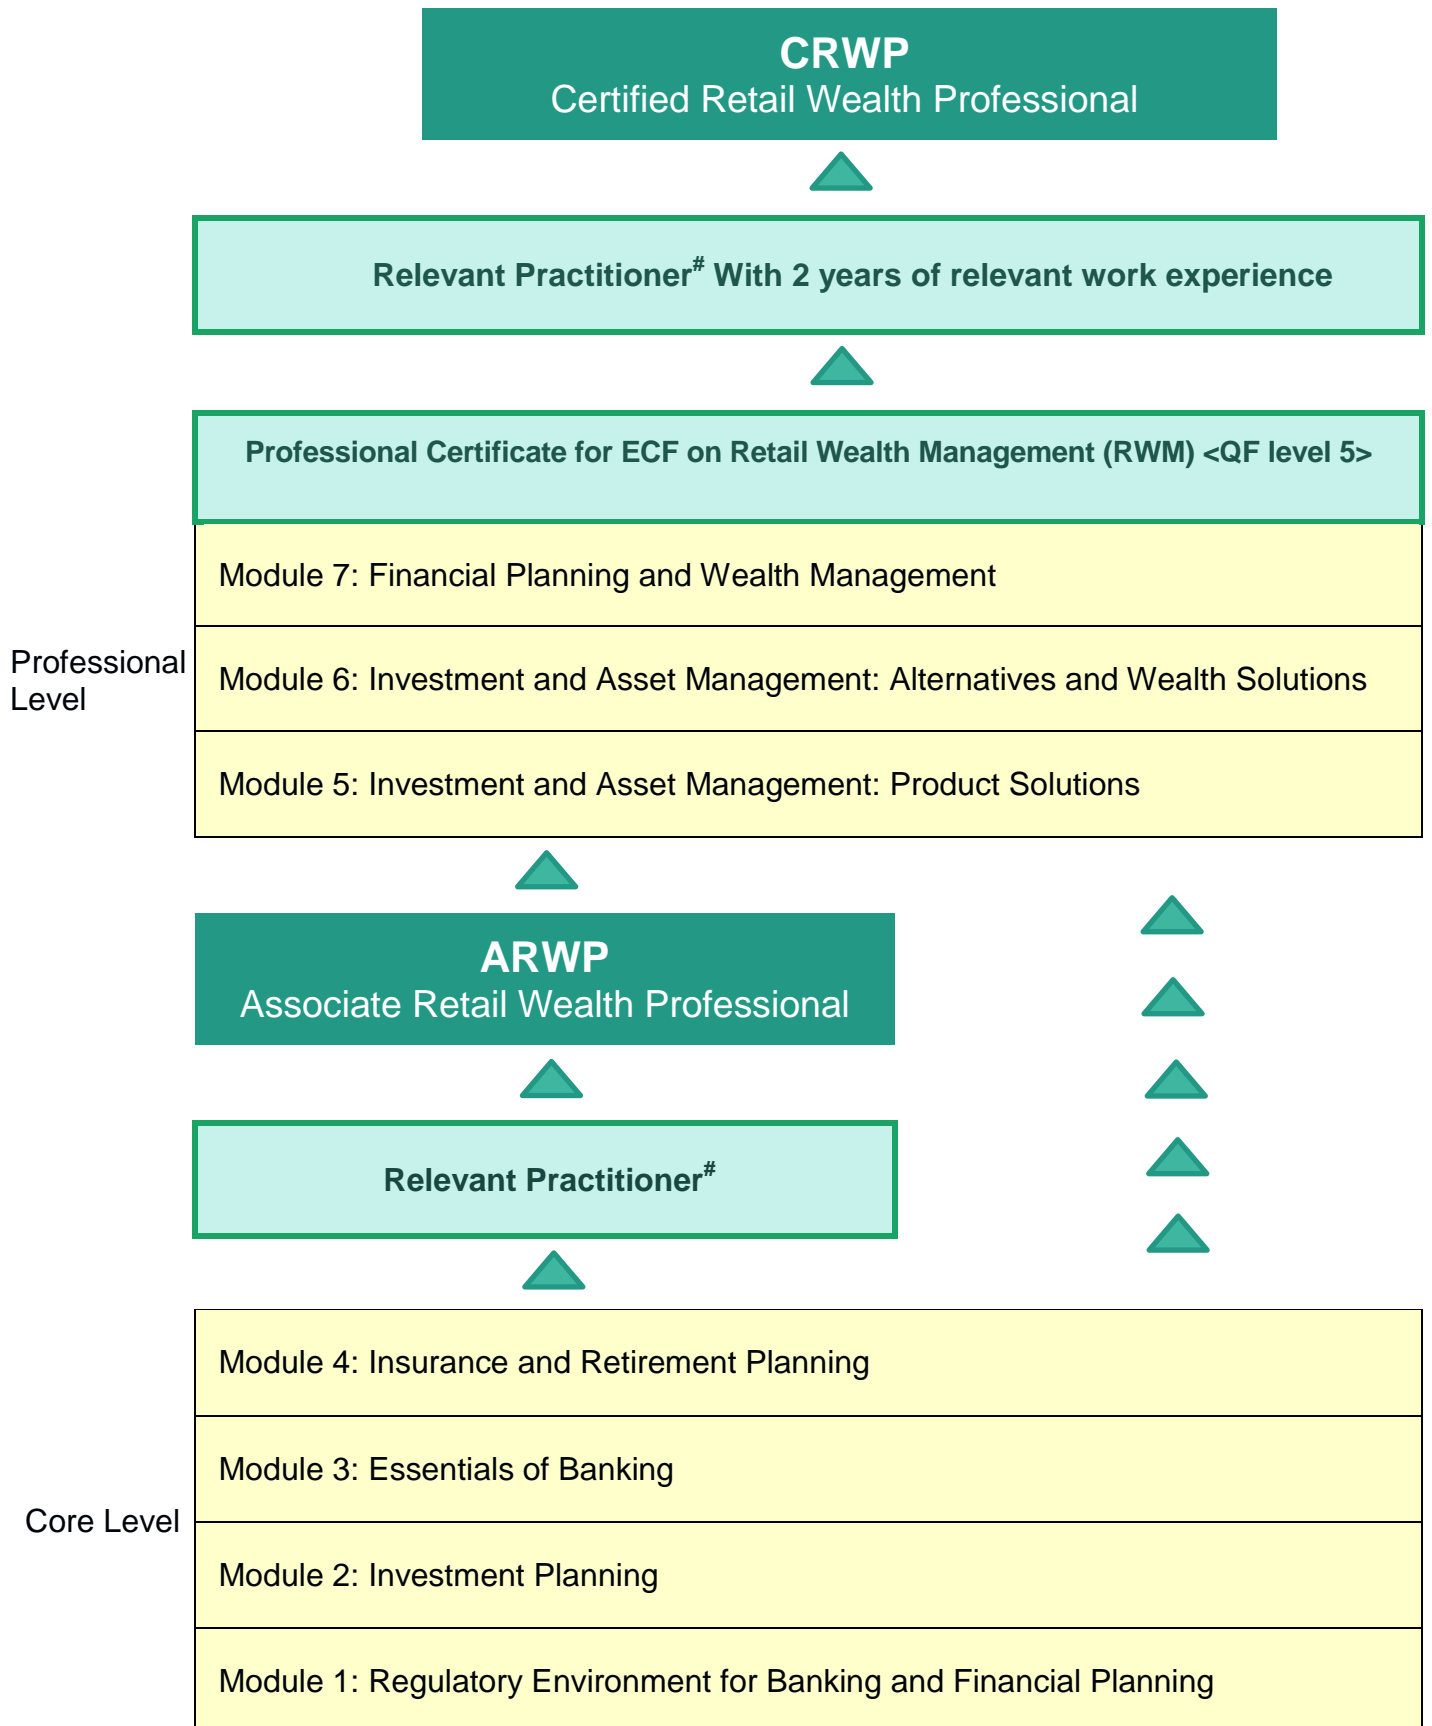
CRWP
Certified Retail Wealth Professional

Relevant Practitioner$^{\#}$ With 2 years of relevant work experience

Professional Certificate for ECF on Retail Wealth Management (RWM) <QF level 5>

Professional Level

Module 7: Financial Planning and Wealth Management

Module 6: Investment and Asset Management: Alternatives and Wealth Solutions

Module 5: Investment and Asset Management: Product Solutions

ARWP
Associate Retail Wealth Professional

Relevant Practitioner$^{\#}$

Core Level

Module 4: Insurance and Retirement Planning

Module 3: Essentials of Banking

Module 2: Investment Planning

Module 1: Regulatory Environment for Banking and Financial Planning